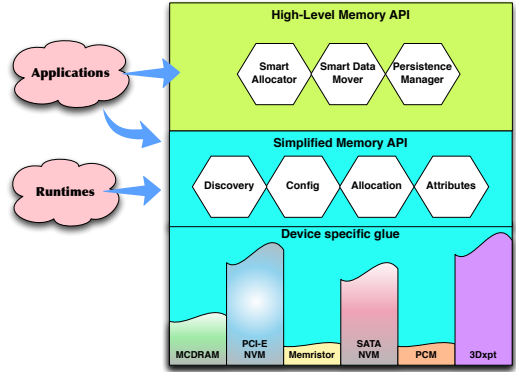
Applications

Runtimes

High-Level Memory API

Smart Allocator

Smart Data Mover

Persistence Manager

Simplified Memory API

Discovery

Config

Allocation

Attributes

Device specific glue

MCDRAM

PCI-E NVM

Memristor

SATA NVM

PCM

3Dxpt